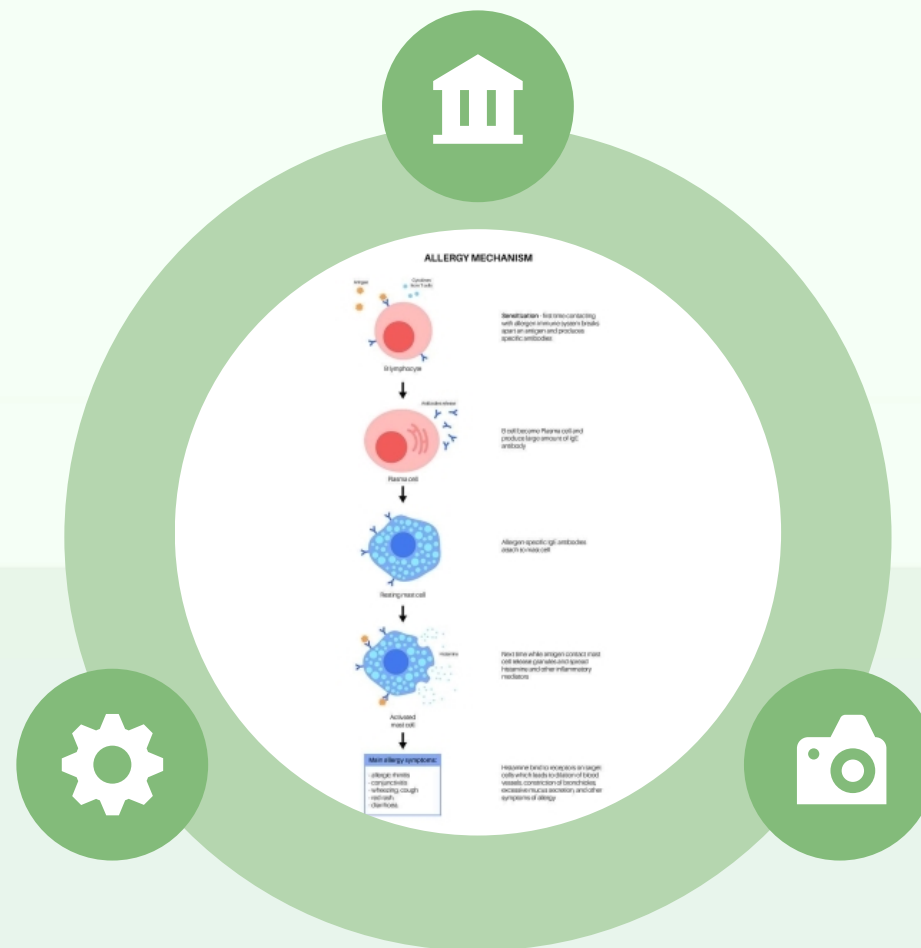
ALLERGY MECHANISM

Antigen

Cytokines from T cells

B lymphocyte

Sensitization - first time contacting with allergen immune system breaks apart an antigen and produces specific antibodies

Antibodies release

Plasma cell

B cell become Plasma cell and produce large amount of IgE antibody

Resting mast cell

Allergen specific IgE antibodies attach to mast cell

Histamine

Activated mast cell

Next time while antigen contact mast cell release granules and spread Histamine and other inflammatory mediators

Main allergy symptoms:
- allergic rhinitis
- conjunctivitis
- wheezing, cough
- red rash
- diarrhoea

Histamine bind to receptors on target cells which leads to dilation of blood vessels, constriction of bronchioles, excessive mucus secretion, and other symptoms of allergy